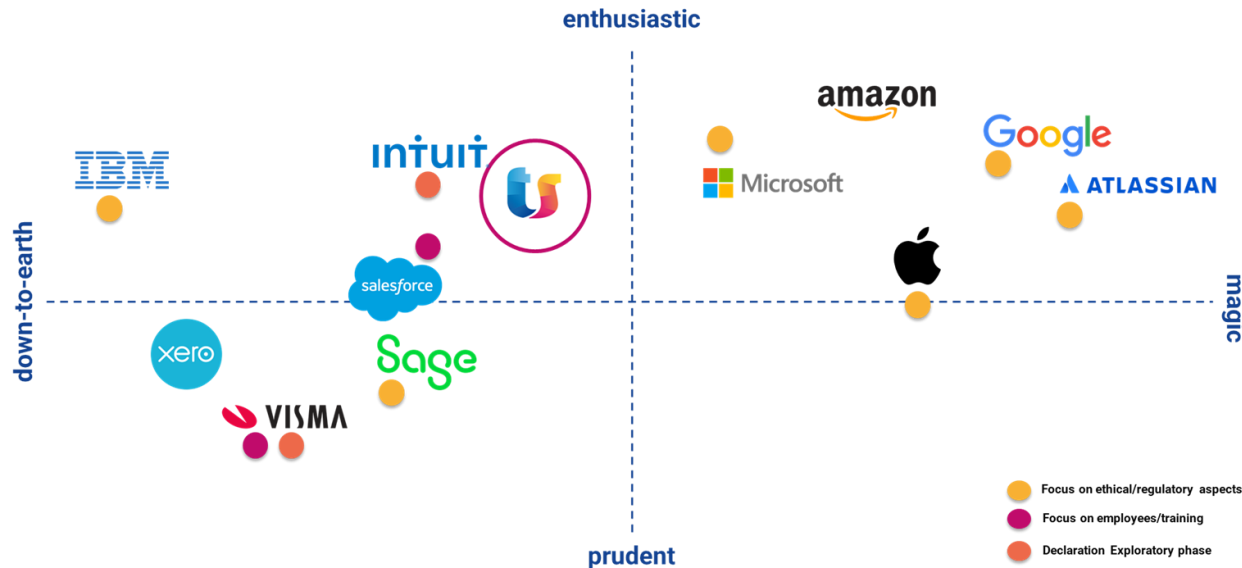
enthusiastic

down-to-earth

magic

prudent

IBM

intuit

amazon

Google

Microsoft

ATLASSIAN

salesforce

xero

Sage

VISMA

Focus on ethical/regulatory aspects

Focus on employees/training

Declaration Exploratory phase